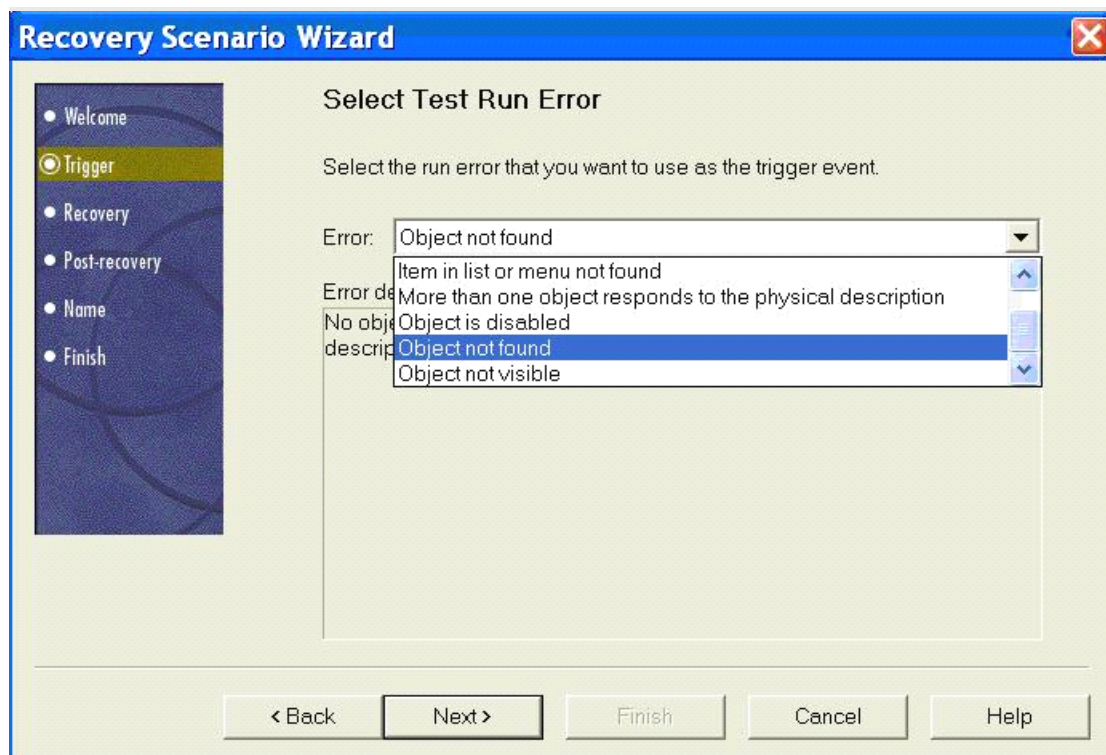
Recovery Scenario Wizard

Welcome
Trigger
Recovery
Post-recovery
Name
Finish

Select Test Run Error

Select the run error that you want to use as the trigger event.

Error: Object not found

Item in list or menu not found
More than one object responds to the physical description
Object is disabled
Object not found
Object not visible

Error de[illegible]

No obj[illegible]
descrip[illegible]

< Back
Next >
Finish
Cancel
Help